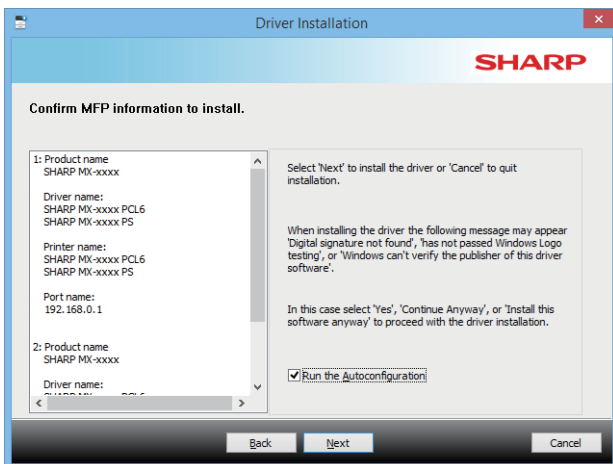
Driver Installation

SHARP

Confirm MFP information to install.

1: Product name
SHARP MX-xxxx

Driver name:
SHARP MX-xxxx PCL6
SHARP MX-xxxx PS

Printer name:
SHARP MX-xxxx PCL6
SHARP MX-xxxx PS

Port name:
192.168.0.1

2: Product name
SHARP MX-xxxx

Driver name:
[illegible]

Select 'Next' to install the driver or 'Cancel' to quit installation.

When installing the driver the following message may appear 'Digital signature not found', 'has not passed Windows Logo testing', or 'Windows can't verify the publisher of this driver software'.

In this case select 'Yes', 'Continue Anyway', or 'Install this software anyway' to proceed with the driver installation.

Run the Autoconfiguration

Back

Next

Cancel